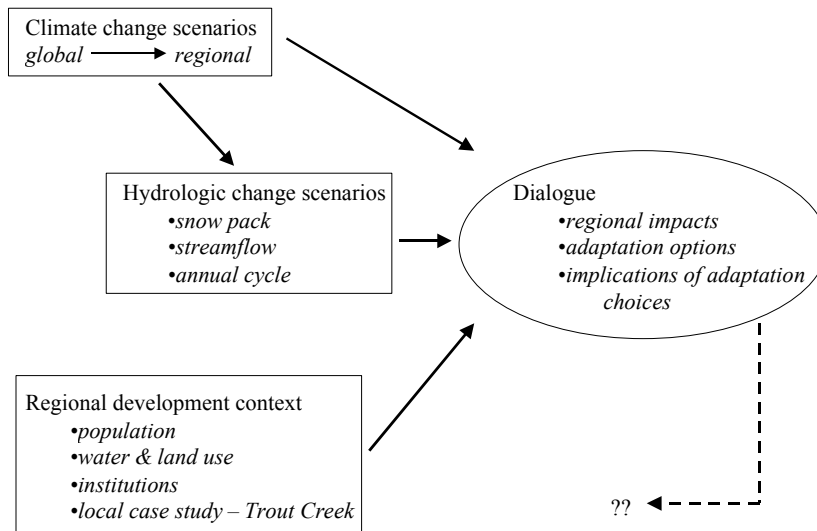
Climate change scenarios
global → regional

Hydrologic change scenarios
•snow pack
•streamflow
•annual cycle

Dialogue
•regional impacts
•adaptation options
•implications of adaptation choices

Regional development context
•population
•water & land use
•institutions
•local case study – Trout Creek

??